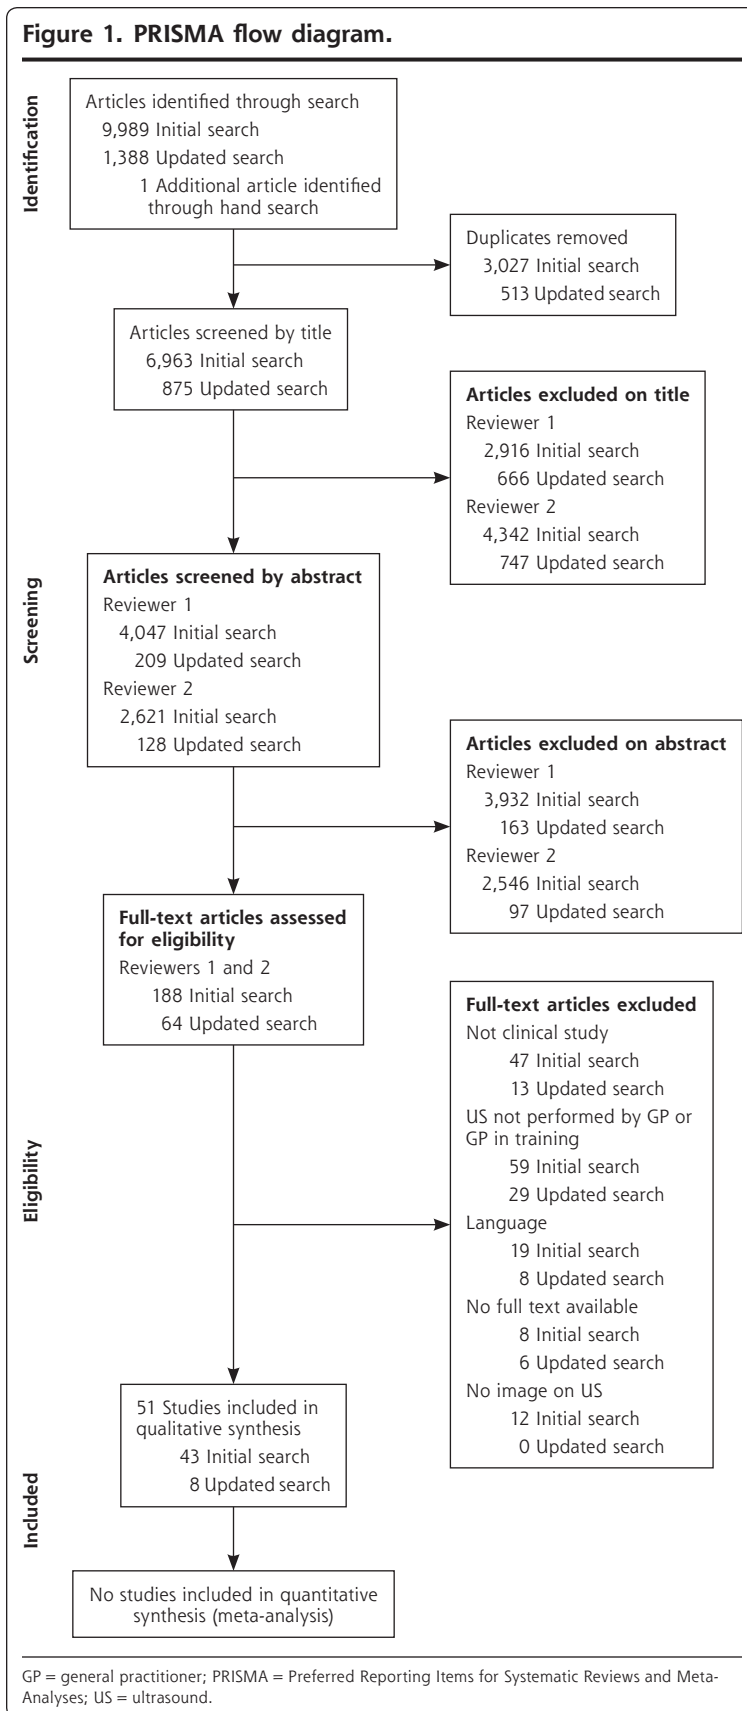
Figure 1. PRISMA flow diagram.

Identification

Articles identified through search
9,989 Initial search
1,388 Updated search
1 Additional article identified through hand search

Duplicates removed
3,027 Initial search
513 Updated search

Articles screened by title
6,963 Initial search
875 Updated search

Articles excluded on title
Reviewer 1
2,916 Initial search
666 Updated search
Reviewer 2
4,342 Initial search
747 Updated search

Screening

Articles screened by abstract
Reviewer 1
4,047 Initial search
209 Updated search
Reviewer 2
2,621 Initial search
128 Updated search

Articles excluded on abstract
Reviewer 1
3,932 Initial search
163 Updated search
Reviewer 2
2,546 Initial search
97 Updated search

Full-text articles assessed for eligibility
Reviewers 1 and 2
188 Initial search
64 Updated search

Eligibility

Full-text articles excluded
Not clinical study
47 Initial search
13 Updated search
US not performed by GP or GP in training
59 Initial search
29 Updated search
Language
19 Initial search
8 Updated search
No full text available
8 Initial search
6 Updated search
No image on US
12 Initial search
0 Updated search

Included

51 Studies included in qualitative synthesis
43 Initial search
8 Updated search

No studies included in quantitative synthesis (meta-analysis)

GP = general practitioner; PRISMA = Preferred Reporting Items for Systematic Reviews and Meta-Analyses; US = ultrasound.